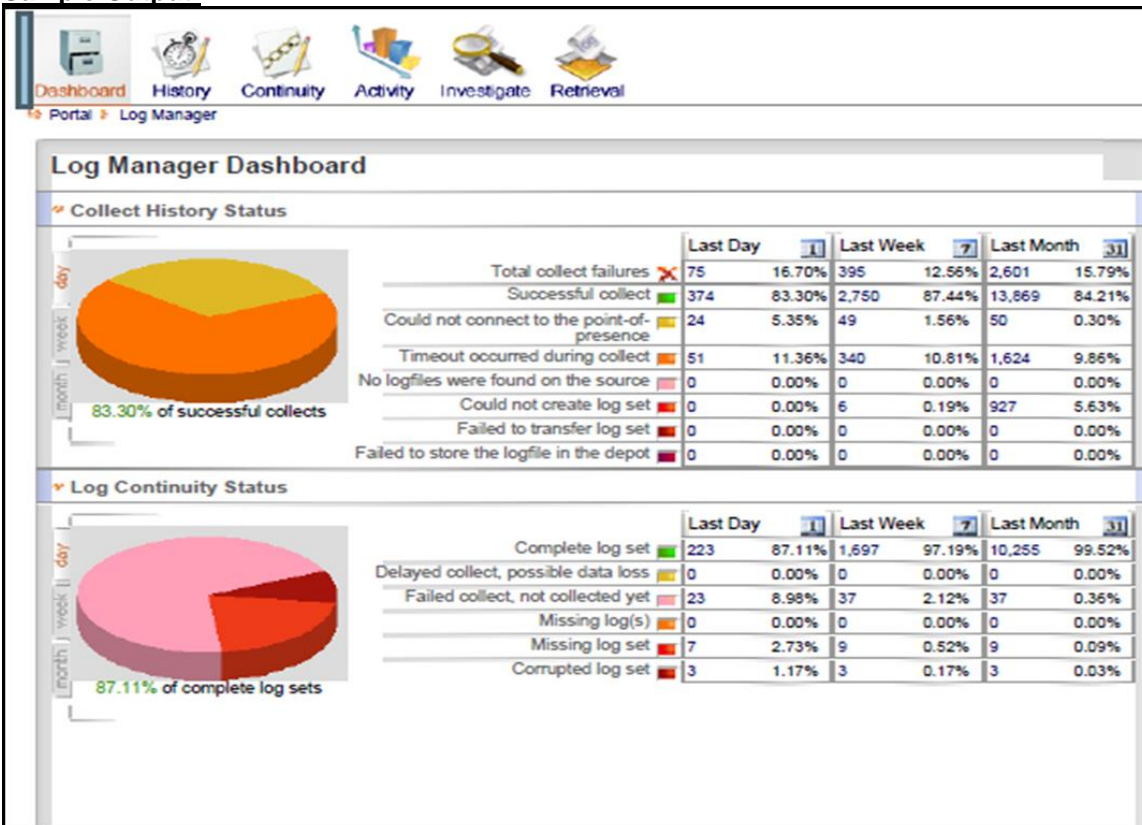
Dashboard History Continuity Activity Investigate Retrieval

Portal Log Manager

Log Manager Dashboard

Collect History Status

day week month

83.30% of successful collects

| | Last Day 1 | | Last Week 7 | | Last Month 31 | |
|---|---|---|---|---|---|---|
| Total collect failures | 75 | 16.70% | 395 | 12.56% | 2,601 | 15.79% |
| Successful collect | 374 | 83.30% | 2,750 | 87.44% | 13,869 | 84.21% |
| Could not connect to the point-of-presence | 24 | 5.35% | 49 | 1.56% | 50 | 0.30% |
| Timeout occurred during collect | 51 | 11.36% | 340 | 10.81% | 1,624 | 9.86% |
| No logfiles were found on the source | 0 | 0.00% | 0 | 0.00% | 0 | 0.00% |
| Could not create log set | 0 | 0.00% | 6 | 0.19% | 927 | 5.63% |
| Failed to transfer log set | 0 | 0.00% | 0 | 0.00% | 0 | 0.00% |
| Failed to store the logfile in the depot | 0 | 0.00% | 0 | 0.00% | 0 | 0.00% |

Log Continuity Status

day week month

87.11% of complete log sets

| | Last Day 1 | | Last Week 7 | | Last Month 31 | |
|---|---|---|---|---|---|---|
| Complete log set | 223 | 87.11% | 1,697 | 97.19% | 10,255 | 99.52% |
| Delayed collect, possible data loss | 0 | 0.00% | 0 | 0.00% | 0 | 0.00% |
| Failed collect, not collected yet | 23 | 8.98% | 37 | 2.12% | 37 | 0.36% |
| Missing log(s) | 0 | 0.00% | 0 | 0.00% | 0 | 0.00% |
| Missing log set | 7 | 2.73% | 9 | 0.52% | 9 | 0.09% |
| Corrupted log set | 3 | 1.17% | 3 | 0.17% | 3 | 0.03% |